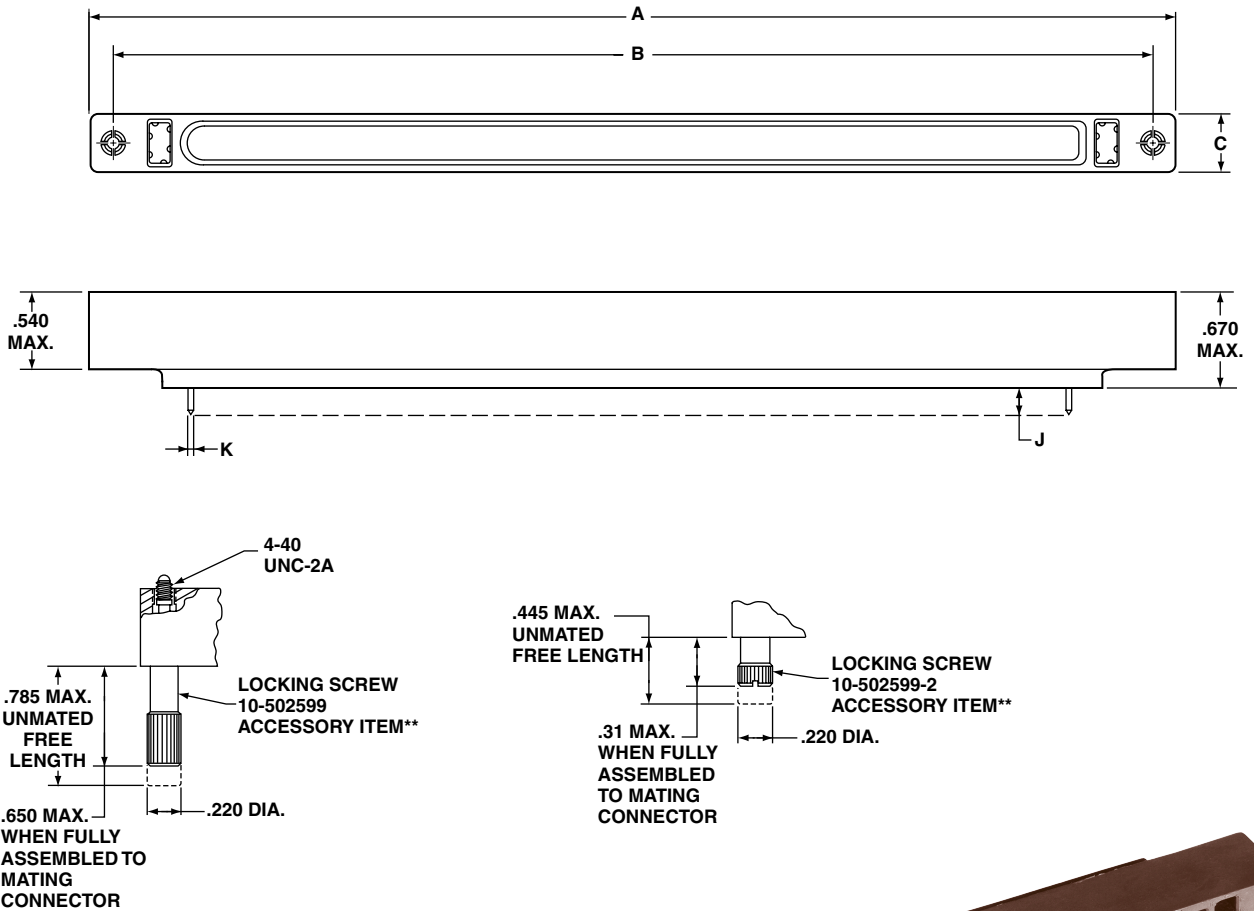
A

B

C

.540 MAX.

.670 MAX.

K

J

4-40 UNC-2A

.785 MAX. UNMATED FREE LENGTH

LOCKING SCREW 10-502599 ACCESSORY ITEM**

.650 MAX. WHEN FULLY ASSEMBLED TO MATING CONNECTOR

.220 DIA.

.445 MAX. UNMATED FREE LENGTH

LOCKING SCREW 10-502599-2 ACCESSORY ITEM**

.31 MAX. WHEN FULLY ASSEMBLED TO MATING CONNECTOR

.220 DIA.